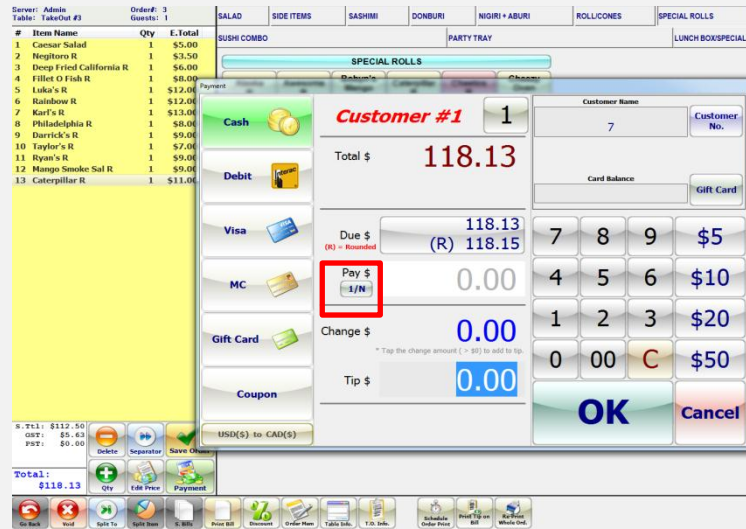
Server: Admin
Table: TakeOut #3
Order#: 3
Guests: 1

| # | Item Name | Qty | E.Total |
|---|---|---|---|
| 1 | Caesar Salad | 1 | $5.00 |
| 2 | Negitoro R | 1 | $3.50 |
| 3 | Deep Fried California R | 1 | $6.00 |
| 4 | Fillet O Fish R | 1 | $8.00 |
| 5 | Luka's R | 1 | $12.00 |
| 6 | Rainbow R | 1 | $12.00 |
| 7 | Karl's R | 1 | $13.00 |
| 8 | Philadelphia R | 1 | $8.00 |
| 9 | Darrick's R | 1 | $9.00 |
| 10 | Taylor's R | 1 | $7.00 |
| 11 | Ryan's R | 1 | $9.00 |
| 12 | Mango Smoke Sal R | 1 | $9.00 |
| 13 | Caterpillar R | 1 | $11.00 |

SALAD | SIDE ITEMS | SASHIMI | DONBURI | NIGIRI + ABURI | ROLL/CONES | SPECIAL ROLLS
SUSHI COMBO | PARTY TRAY | LUNCH BOX/SPECIAL

SPECIAL ROLLS

Payment

Cash
Debit
Visa
MC
Gift Card
Coupon
USD($) to CAD($)

Customer #1
1

Total $
118.13

Due $
(R) = Rounded
118.13
(R) 118.15

Pay $
1/N
0.00

Change $
0.00
* Tap the change amount ( > $0) to add to tip.

Tip $
0.00

Customer Name
7
Customer No.

Card Balance
Gift Card

7 8 9 $5
4 5 6 $10
1 2 3 $20
0 00 C $50

OK
Cancel

S.Ttl: $112.50
GST: $5.63
PST: $0.00

Total:
$118.13

Delete
Separator
Save Order
Qty
Edit Price
Payment

Go Back
Void
Split To
Split Item
S. Bills
Print Bill
Discount
Order Man
Table Info.
T.O. Info.
Schedule Order Print
Print Tip on Bill
Re-Print Whole Ord.